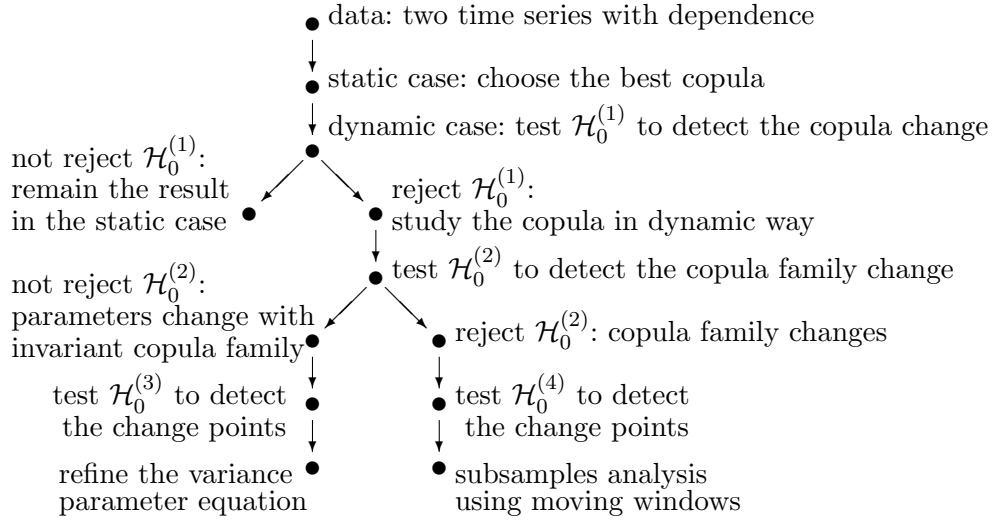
data: two time series with dependence

static case: choose the best copula

dynamic case: test $\mathcal{H}_0^{(1)}$ to detect the copula change

not reject $\mathcal{H}_0^{(1)}$: remain the result in the static case

reject $\mathcal{H}_0^{(1)}$: study the copula in dynamic way

test $\mathcal{H}_0^{(2)}$ to detect the copula family change

not reject $\mathcal{H}_0^{(2)}$: parameters change with invariant copula family

reject $\mathcal{H}_0^{(2)}$: copula family changes

test $\mathcal{H}_0^{(3)}$ to detect the change points

test $\mathcal{H}_0^{(4)}$ to detect the change points

refine the variance parameter equation

subsamples analysis using moving windows